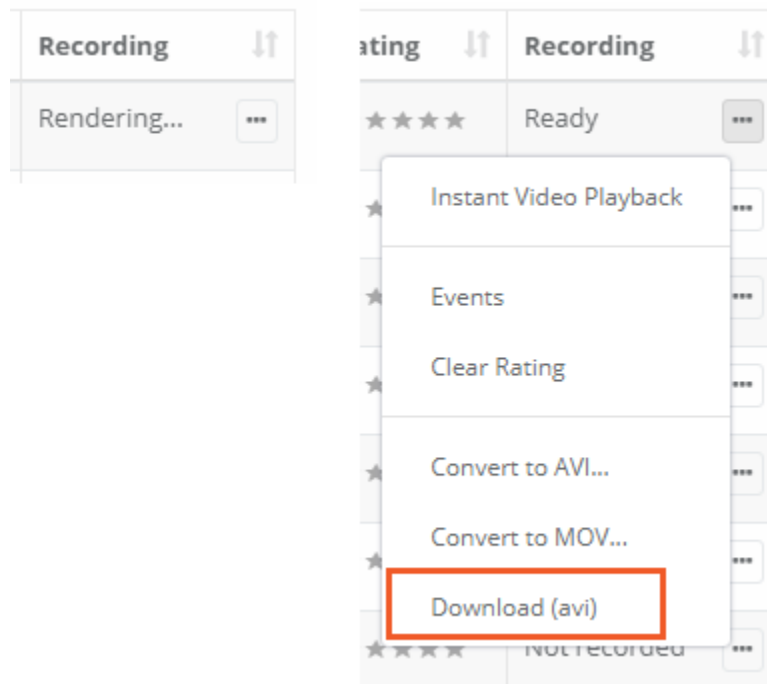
| Recording |
|---|
| Rendering... ··· |

| ating | Recording |
|---|---|
| ★★★★ | Ready ··· |

Instant Video Playback

Events

Clear Rating

Convert to AVI...

Convert to MOV...

Download (avi)

★★★★ Not recorded ···